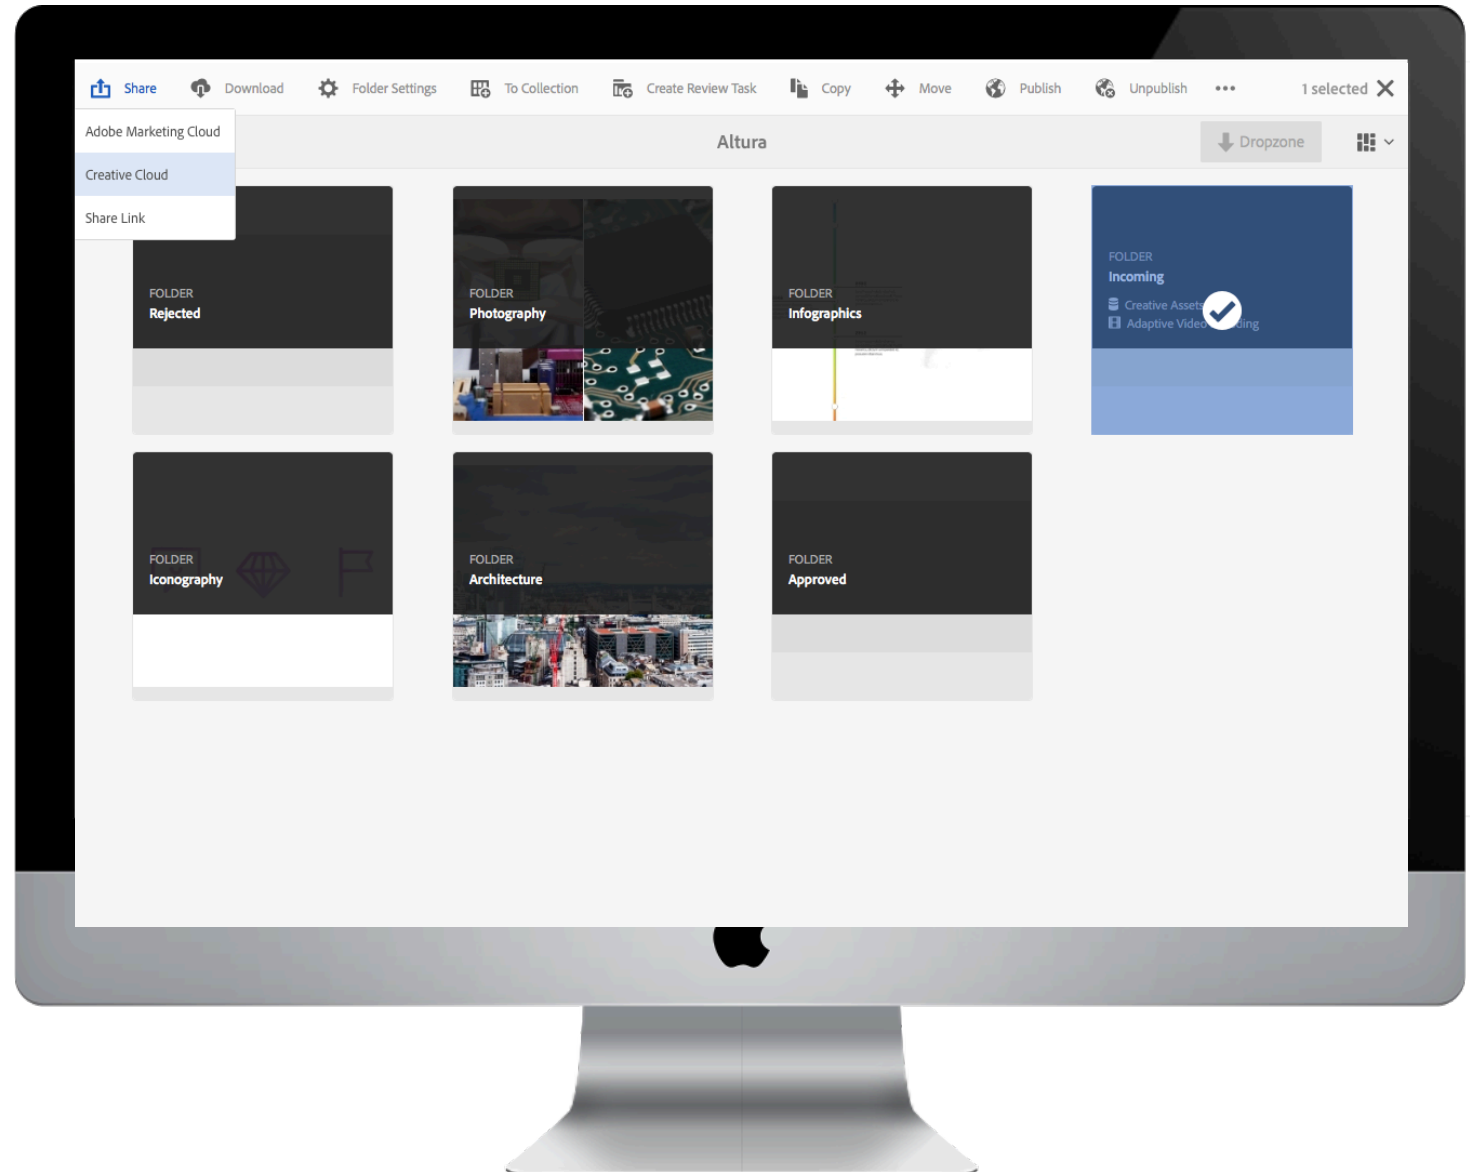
Share Download Folder Settings To Collection Create Review Task Copy Move Publish Unpublish ••• 1 selected

Adobe Marketing Cloud
Creative Cloud
Share Link

Altura

Dropzone

FOLDER
Rejected

FOLDER
Photography

FOLDER
Infographics

FOLDER
Incoming
Creative Assets
Adaptive Video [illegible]ding

FOLDER
Iconography

FOLDER
Architecture

FOLDER
Approved